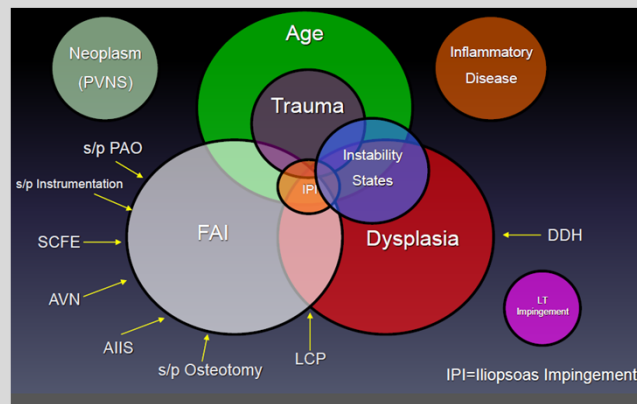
Neoplasm (PVNS)

Age

Inflammatory Disease

Trauma

s/p PAO

Instability States

s/p Instrumentation

IPI

FAI

SCFE

Dysplasia

DDH

AVN

LT Impingement

AIIS

LCP

s/p Osteotomy

IPI=Iliopsoas Impingement